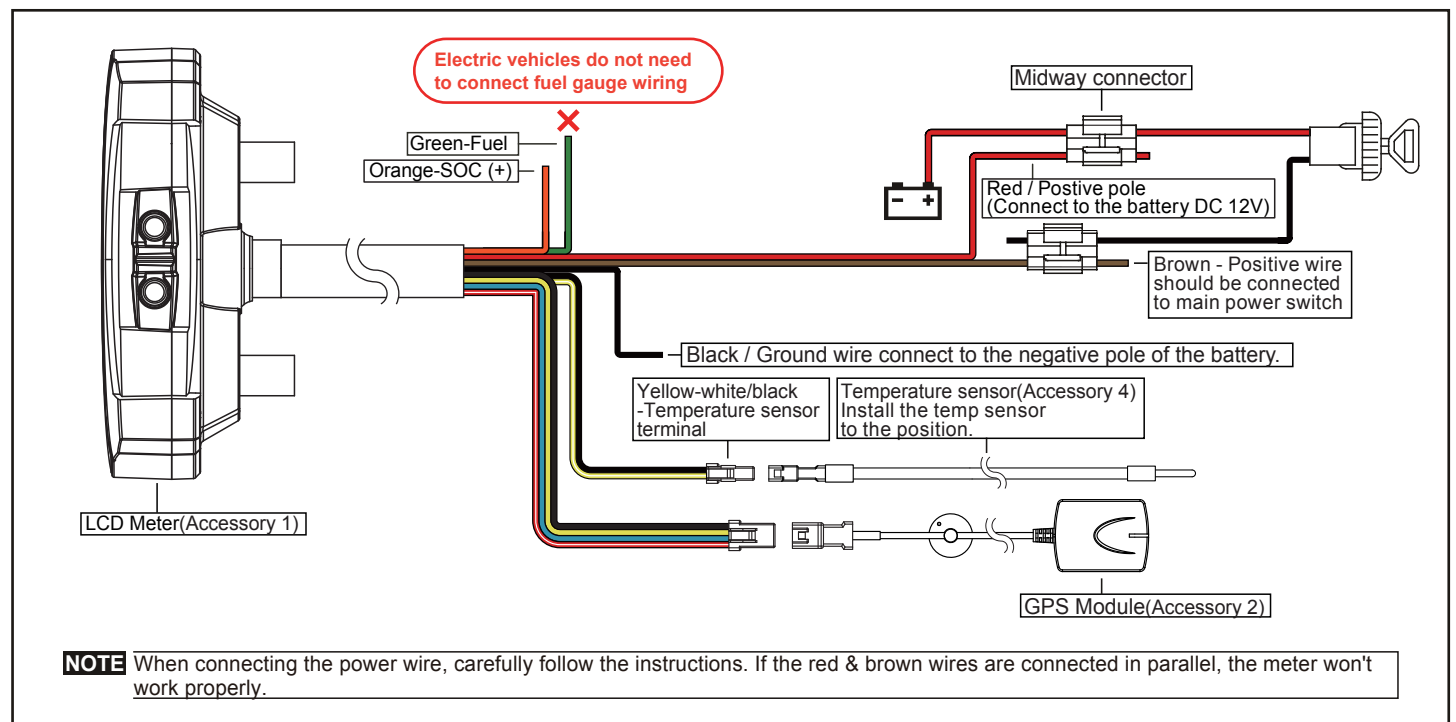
Electric vehicles do not need to connect fuel gauge wiring

Green-Fuel

Orange-SOC (+)

Midway connector

Red / Postive pole (Connect to the battery DC 12V)

Brown - Positive wire should be connected to main power switch

Black / Ground wire connect to the negative pole of the battery.

Yellow-white/black -Temperature sensor terminal

Temperature sensor(Accessory 4) Install the temp sensor to the position.

LCD Meter(Accessory 1)

GPS Module(Accessory 2)

NOTE When connecting the power wire, carefully follow the instructions. If the red & brown wires are connected in parallel, the meter won't work properly.